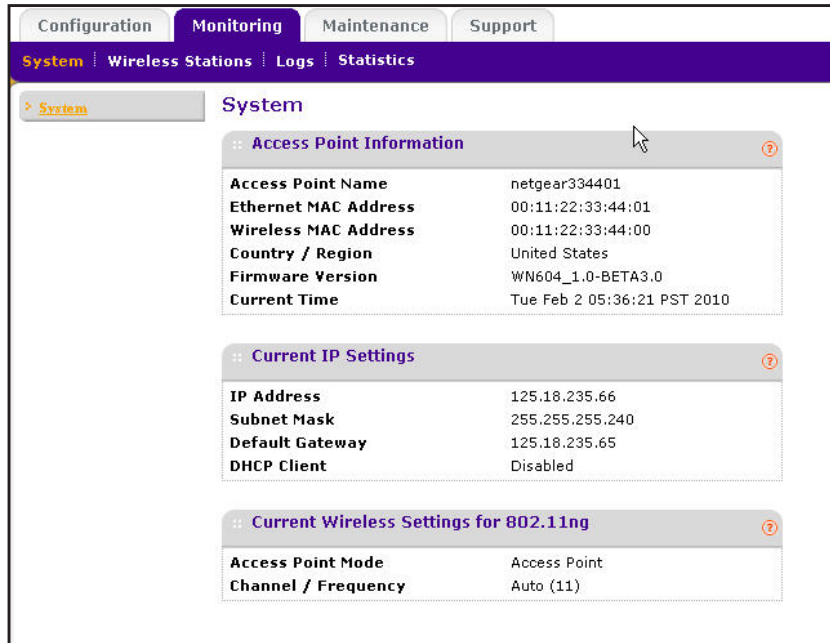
Configuration | Monitoring | Maintenance | Support

System | Wireless Stations | Logs | Statistics

System

System

Access Point Information

| | |
|---|---|
| Access Point Name | netgear334401 |
| Ethernet MAC Address | 00:11:22:33:44:01 |
| Wireless MAC Address | 00:11:22:33:44:00 |
| Country / Region | United States |
| Firmware Version | WN604_1.0-BETA3.0 |
| Current Time | Tue Feb 2 05:36:21 PST 2010 |

Current IP Settings

| | |
|---|---|
| IP Address | 125.18.235.66 |
| Subnet Mask | 255.255.255.240 |
| Default Gateway | 125.18.235.65 |
| DHCP Client | Disabled |

Current Wireless Settings for 802.11ng

| | |
|---|---|
| Access Point Mode | Access Point |
| Channel / Frequency | Auto (11) |